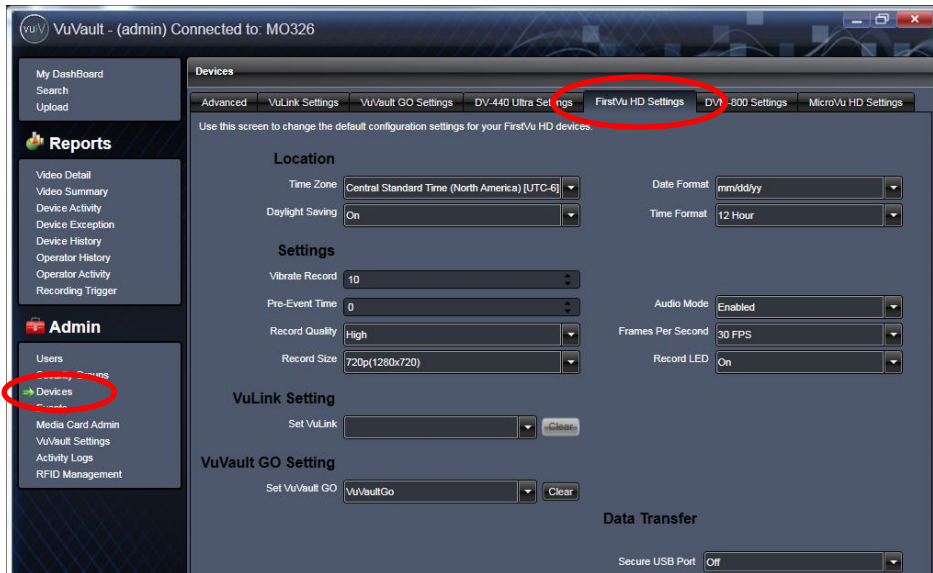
VuVault - (admin) Connected to: MO326

My DashBoard
Search
Upload

Reports

Video Detail
Video Summary
Device Activity
Device Exception
Device History
Operator History
Operator Activity
Recording Trigger

Admin

Users
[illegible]
Devices
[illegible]
Media Card Admin
VuVault Settings
Activity Logs
RFID Management

Devices

Advanced | VuLink Settings | VuVault GO Settings | DV-440 Ultra Settings | FirstVu HD Settings | DV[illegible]-800 Settings | MicroVu HD Settings

Use this screen to change the default configuration settings for your FirstVu HD devices.

Location

Time Zone Central Standard Time (North America) [UTC-6]
Daylight Saving On
Date Format mm/dd/yy
Time Format 12 Hour

Settings

Vibrate Record 10
Pre-Event Time 0
Record Quality High
Record Size 720p(1280x720)
Audio Mode Enabled
Frames Per Second 30 FPS
Record LED On

VuLink Setting

Set VuLink Clear

VuVault GO Setting

Set VuVault GO VuVaultGo Clear

Data Transfer

Secure USB Port Off